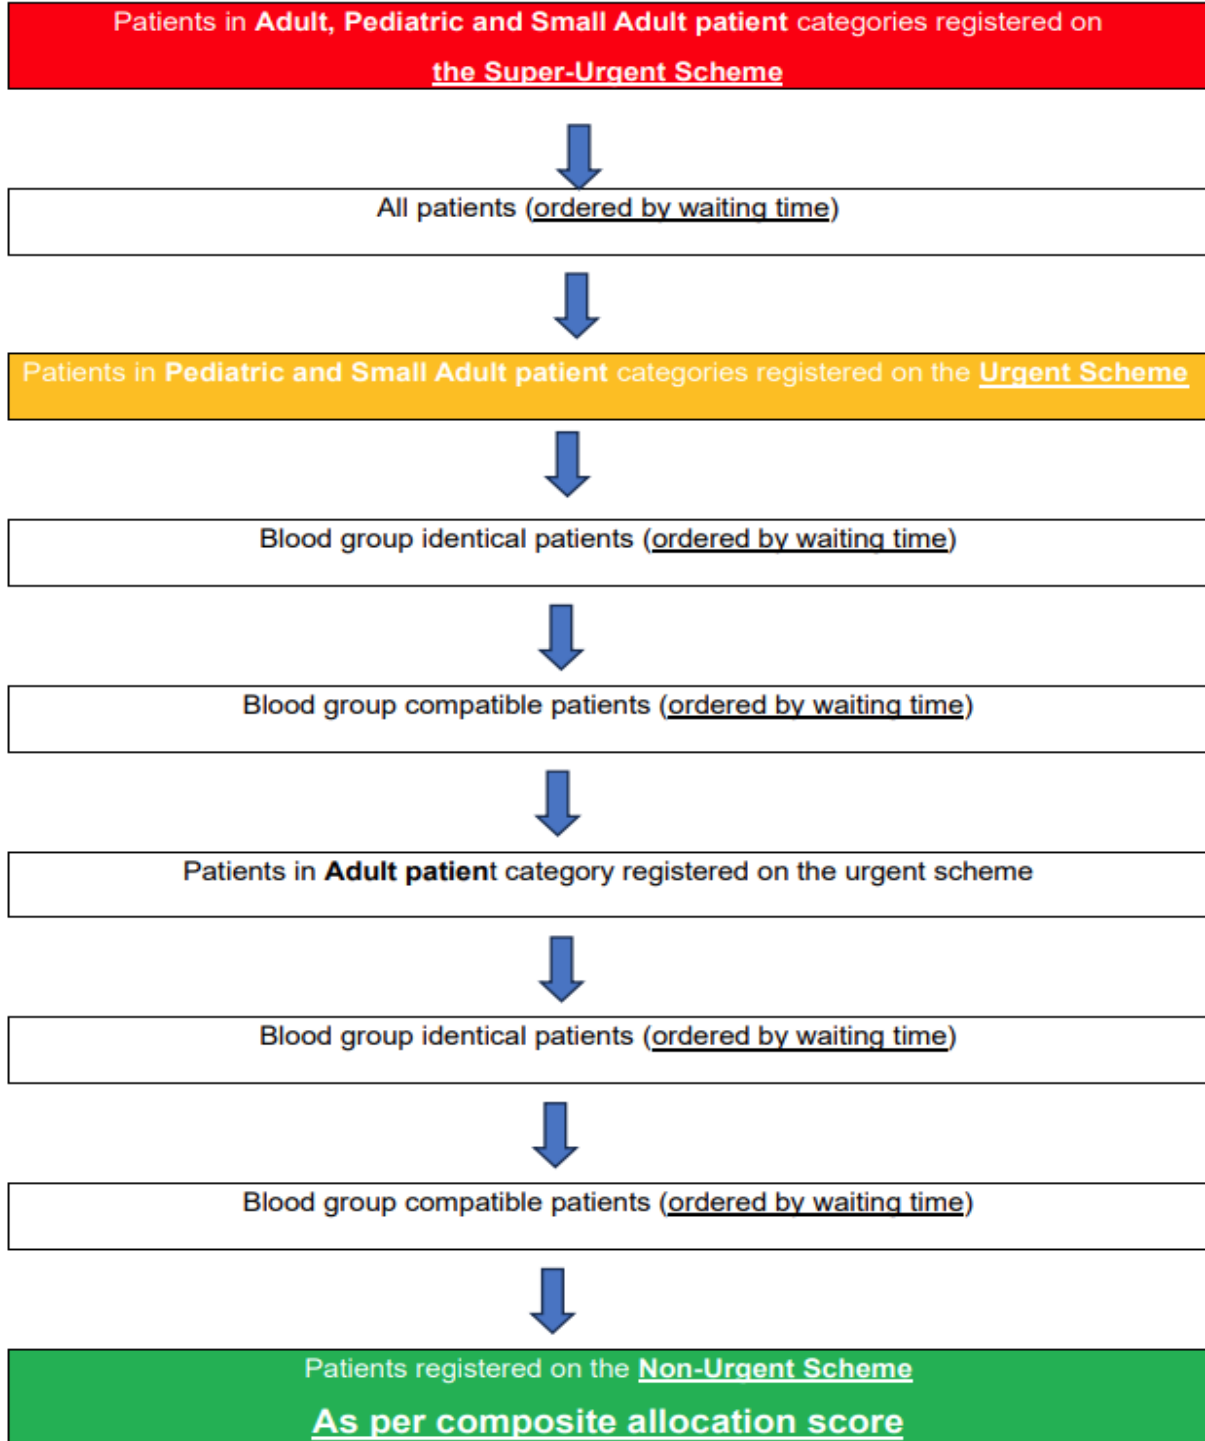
Patients in Adult, Pediatric and Small Adult patient categories registered on the Super-Urgent Scheme

All patients (ordered by waiting time)

Patients in Pediatric and Small Adult patient categories registered on the Urgent Scheme

Blood group identical patients (ordered by waiting time)

Blood group compatible patients (ordered by waiting time)

Patients in Adult patient category registered on the urgent scheme

Blood group identical patients (ordered by waiting time)

Blood group compatible patients (ordered by waiting time)

Patients registered on the Non-Urgent Scheme

As per composite allocation score